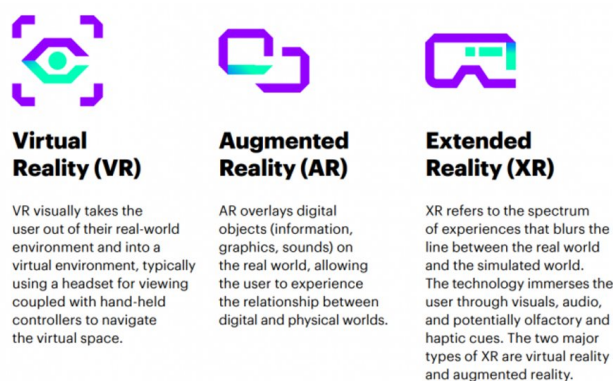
Virtual Reality (VR)

VR visually takes the user out of their real-world environment and into a virtual environment, typically using a headset for viewing coupled with hand-held controllers to navigate the virtual space.

Augmented Reality (AR)

AR overlays digital objects (information, graphics, sounds) on the real world, allowing the user to experience the relationship between digital and physical worlds.

Extended Reality (XR)

XR refers to the spectrum of experiences that blurs the line between the real world and the simulated world. The technology immerses the user through visuals, audio, and potentially olfactory and haptic cues. The two major types of XR are virtual reality and augmented reality.